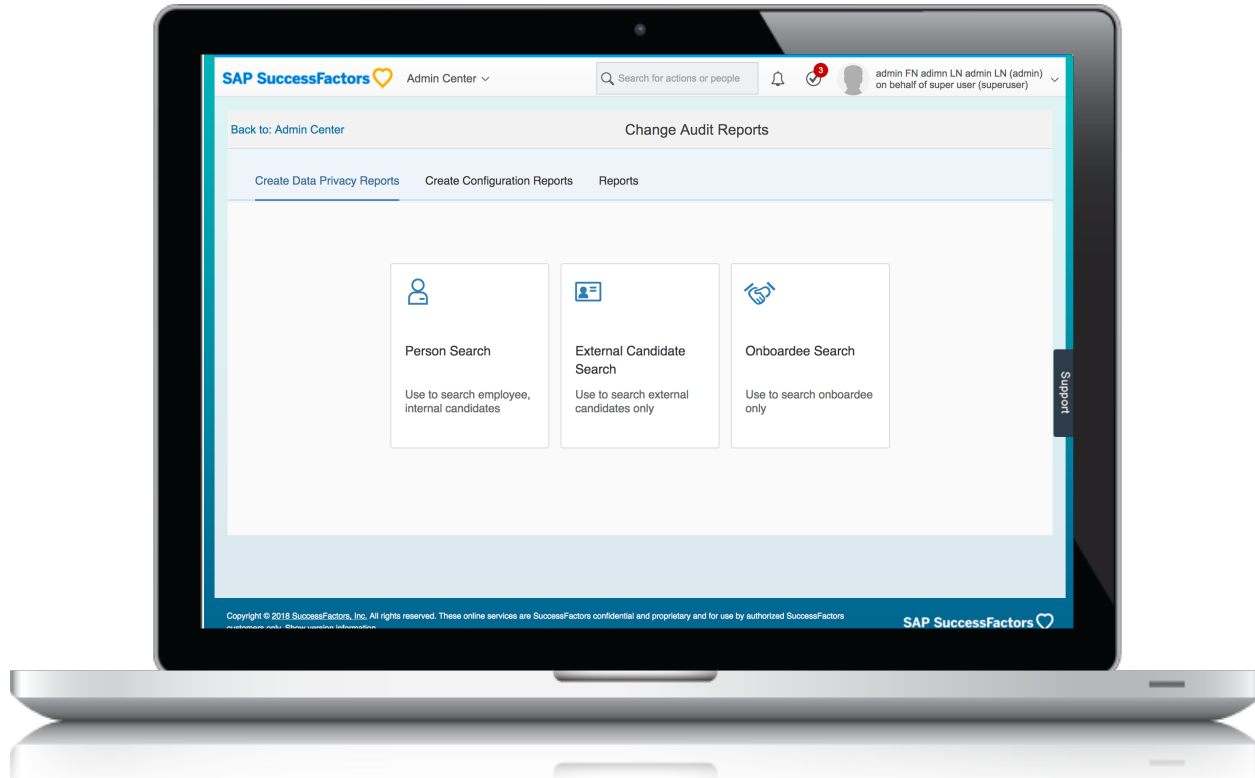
SAP SuccessFactors

Admin Center

Search for actions or people

3

admin FN adimn LN admin LN (admin) on behalf of super user (superuser)

Back to: Admin Center

Change Audit Reports

Create Data Privacy Reports

Create Configuration Reports

Reports

Person Search

Use to search employee, internal candidates

External Candidate Search

Use to search external candidates only

Onboardee Search

Use to search onboardee only

Support

Copyright © 2018 SuccessFactors, Inc. All rights reserved. These online services are SuccessFactors confidential and proprietary and for use by authorized SuccessFactors customers only. Show version information

SAP SuccessFactors